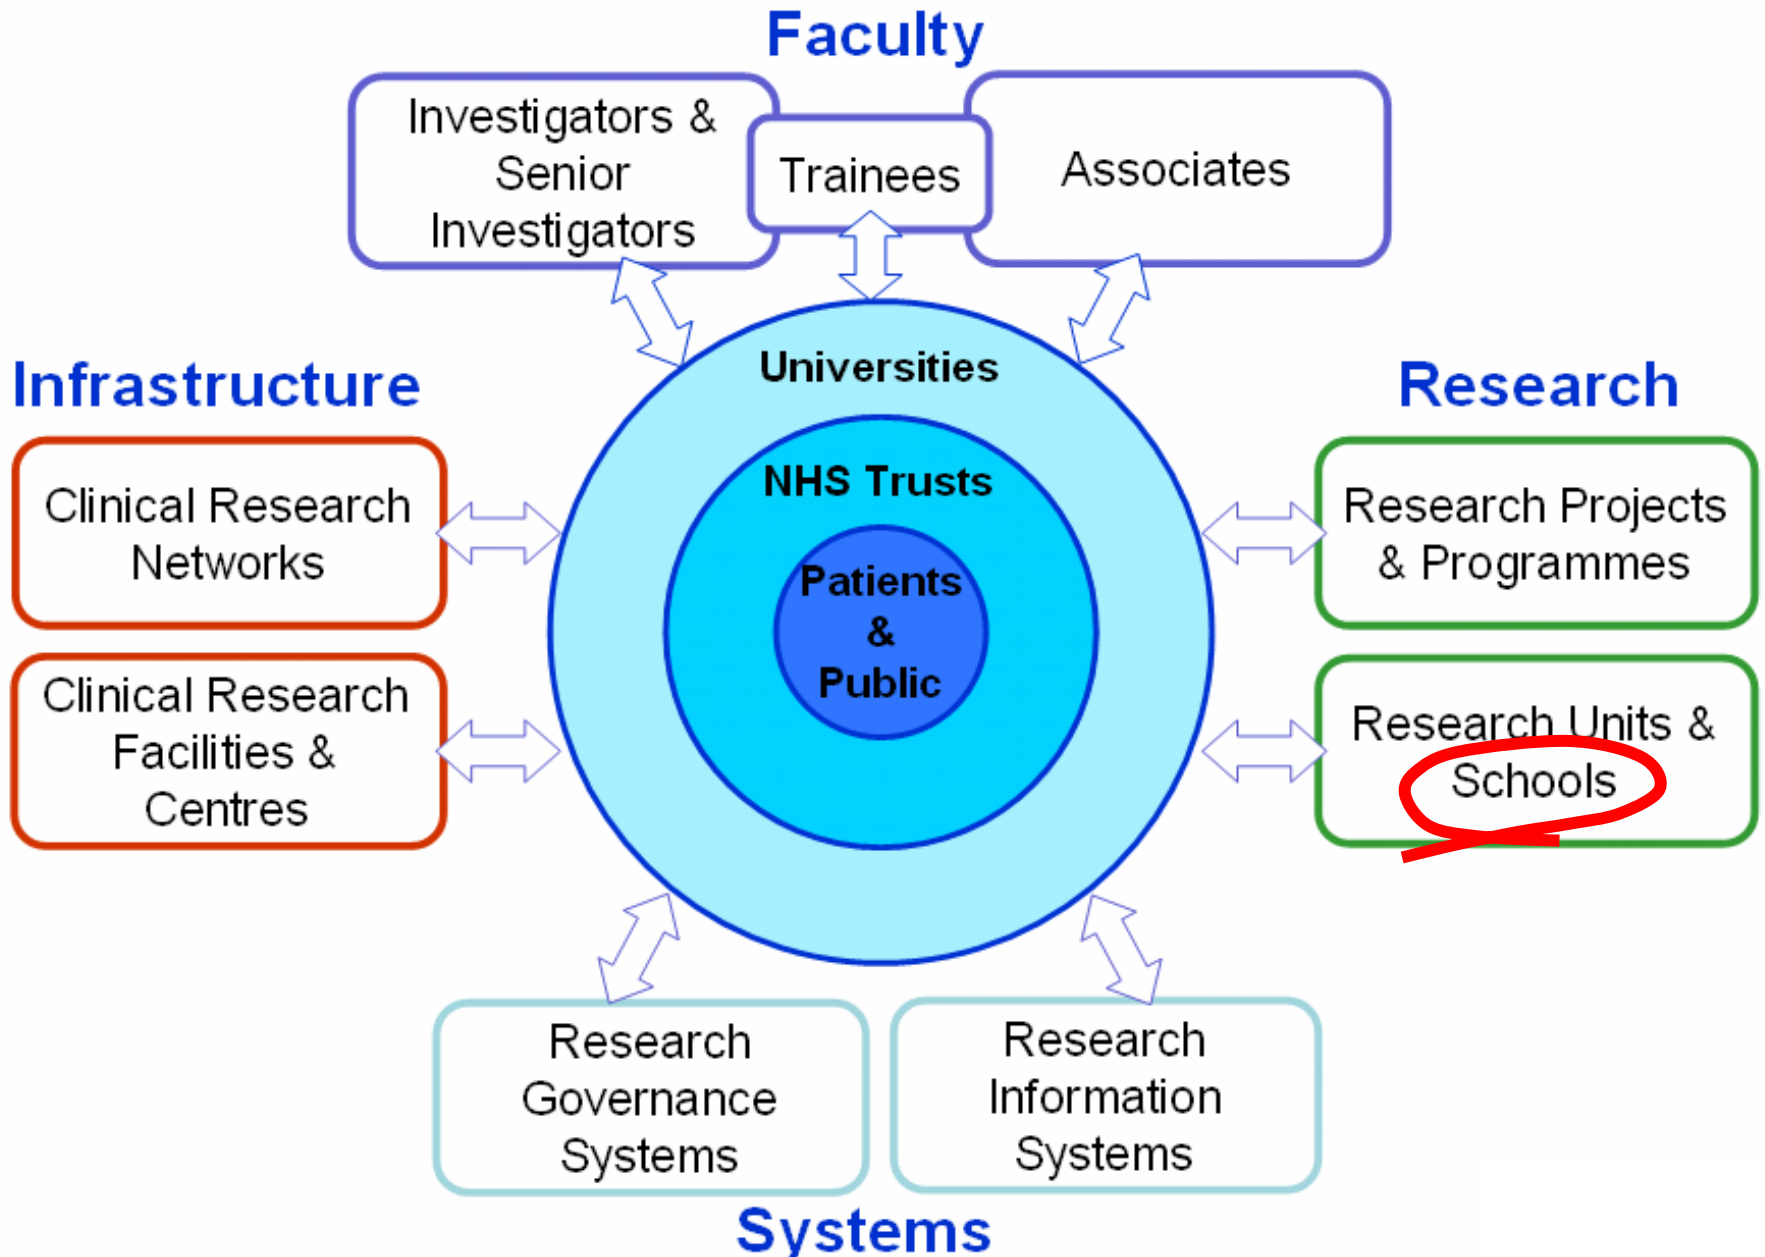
Faculty

Investigators & Senior Investigators

Trainees

Associates

Infrastructure

Research

Universities

NHS Trusts

Patients & Public

Clinical Research Networks

Clinical Research Facilities & Centres

Research Projects & Programmes

Research Units & Schools

Research Governance Systems

Research Information Systems

Systems